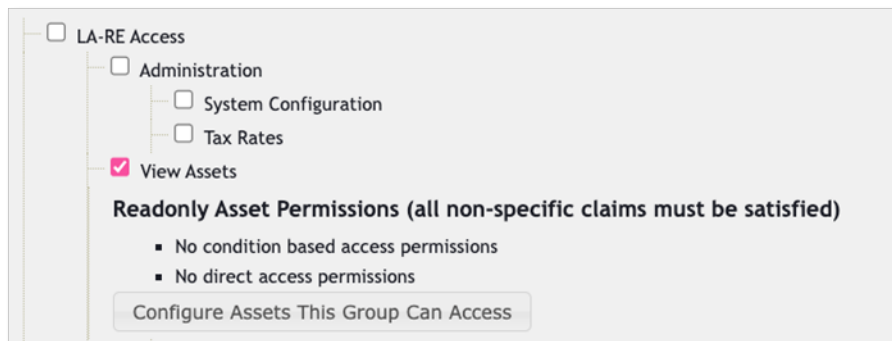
LA-RE Access

Administration

System Configuration

Tax Rates

View Assets

Readonly Asset Permissions (all non-specific claims must be satisfied)

- No condition based access permissions
- No direct access permissions

Configure Assets This Group Can Access